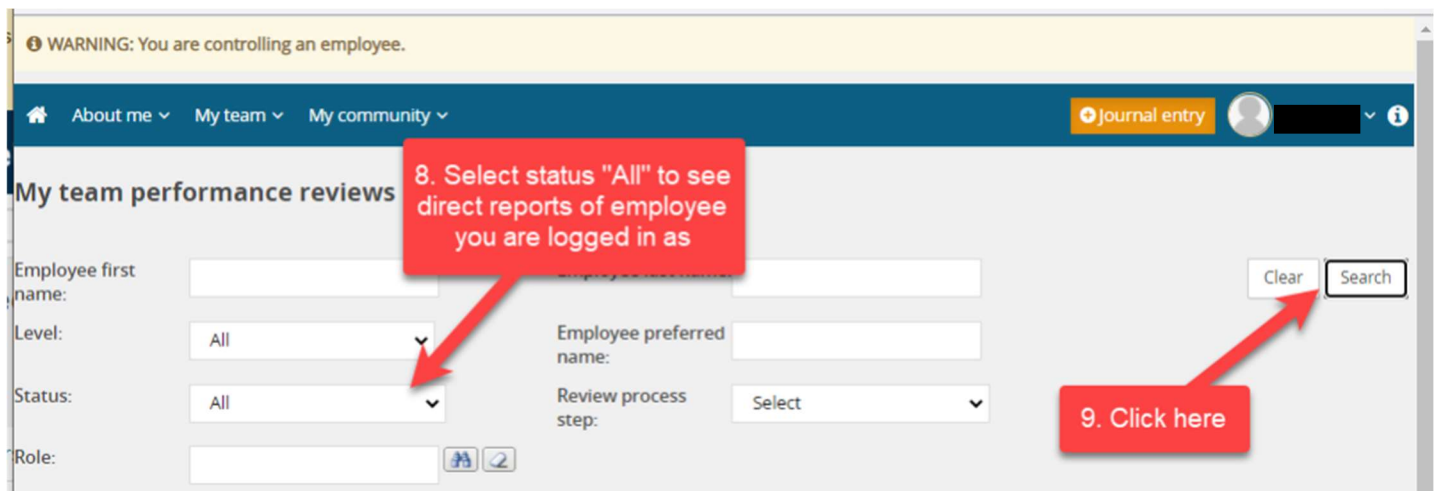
WARNING: You are controlling an employee.

About me My team My community

Journal entry

My team performance reviews

8. Select status "All" to see direct reports of employee you are logged in as

Employee first name:

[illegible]

Clear Search

Level: All

Employee preferred name:

Status: All

Review process step: Select

9. Click here

Role: